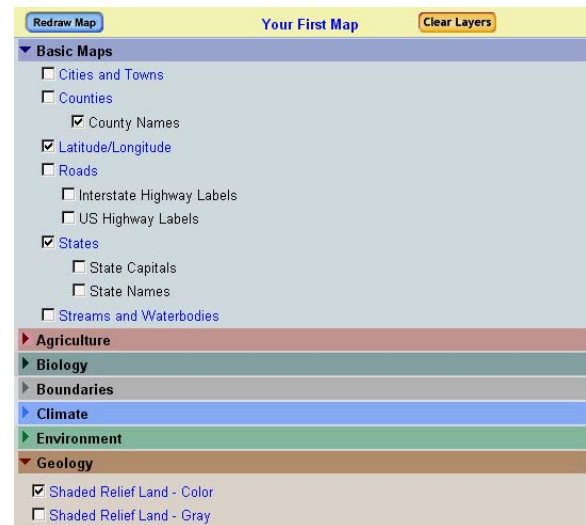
Redraw Map

Your First Map

Clear Layers

Basic Maps

Cities and Towns

Counties

County Names

Latitude/Longitude

Roads

Interstate Highway Labels

US Highway Labels

States

State Capitals

State Names

Streams and Waterbodies

Agriculture

Biology

Boundaries

Climate

Environment

Geology

Shaded Relief Land - Color

Shaded Relief Land - Gray